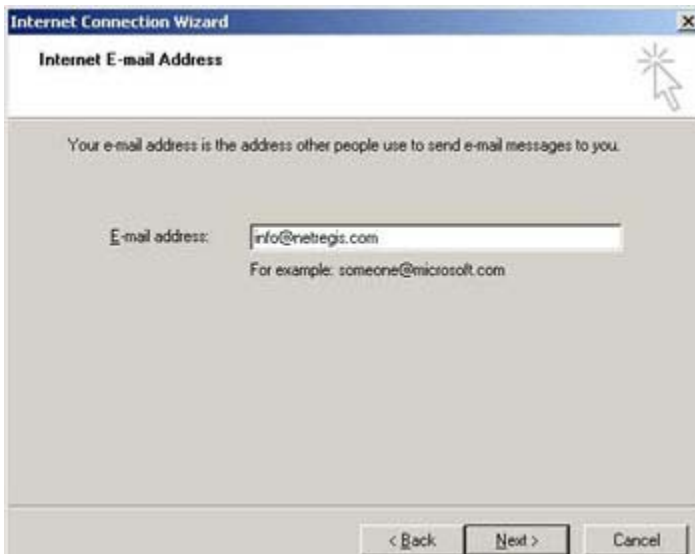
Internet Connection Wizard

×

Internet E-mail Address

Your e-mail address is the address other people use to send e-mail messages to you.

E-mail address: info@netregis.com

For example: someone@microsoft.com

< Back

Next >

Cancel